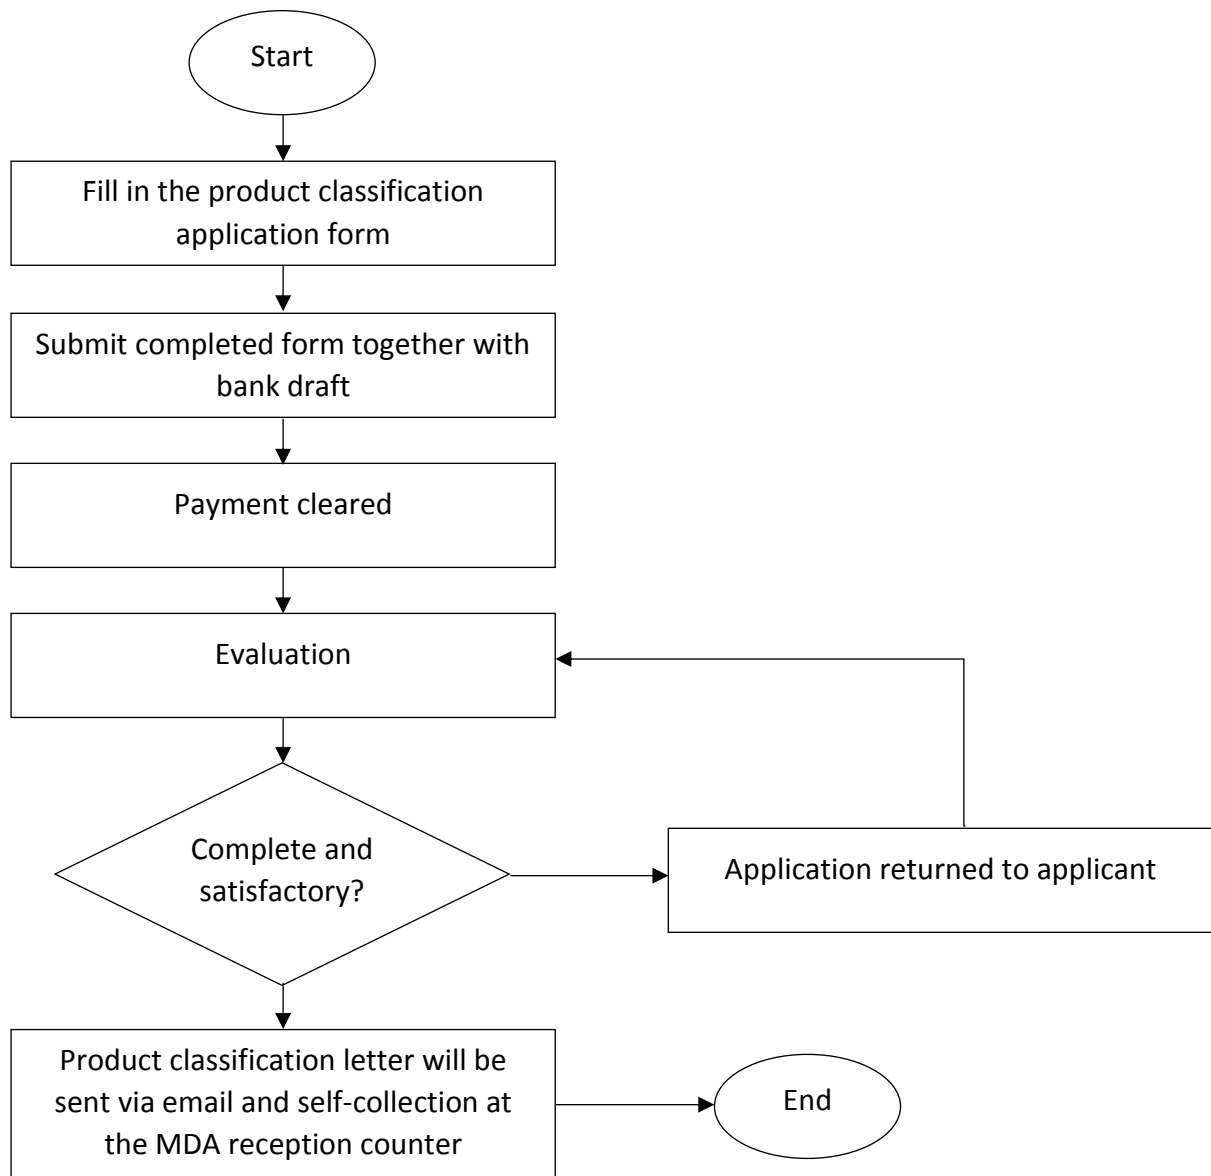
Start

Fill in the product classification application form

Submit completed form together with bank draft

Payment cleared

Evaluation

Complete and satisfactory?

Application returned to applicant

Product classification letter will be sent via email and self-collection at the MDA reception counter

End